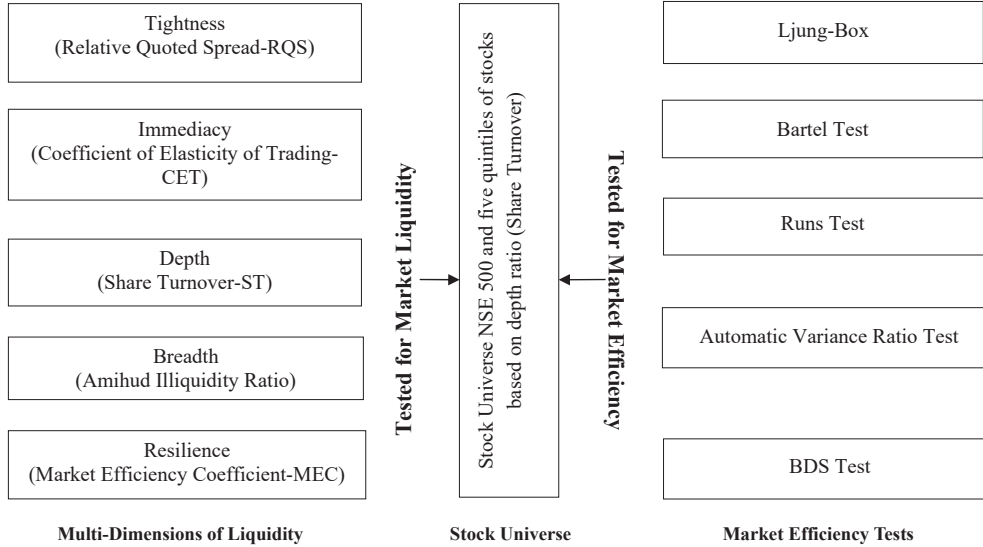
Tightness
(Relative Quoted Spread-RQS)

Immediacy
(Coefficient of Elasticity of Trading-CET)

Depth
(Share Turnover-ST)

Breadth
(Amihud Illiquidity Ratio)

Resilience
(Market Efficiency Coefficient-MEC)

Multi-Dimensions of Liquidity

Tested for Market Liquidity

Stock Universe NSE 500 and five quintiles of stocks based on depth ratio (Share Turnover)

Stock Universe

Tested for Market Efficiency

Ljung-Box

Bartel Test

Runs Test

Automatic Variance Ratio Test

BDS Test

Market Efficiency Tests